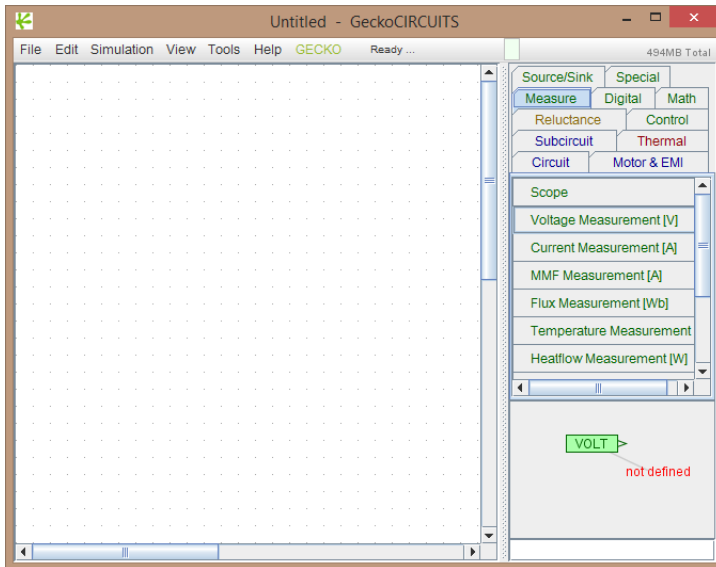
Untitled - GeckoCIRCUITS

File Edit Simulation View Tools Help GECKO Ready ... 494MB Total

Source/Sink Special
Measure Digital Math
Reluctance Control
Subcircuit Thermal
Circuit Motor & EMI

Scope
Voltage Measurement [V]
Current Measurement [A]
MMF Measurement [A]
Flux Measurement [Wb]
Temperature Measurement
Heatflow Measurement [W]

VOLT
not defined